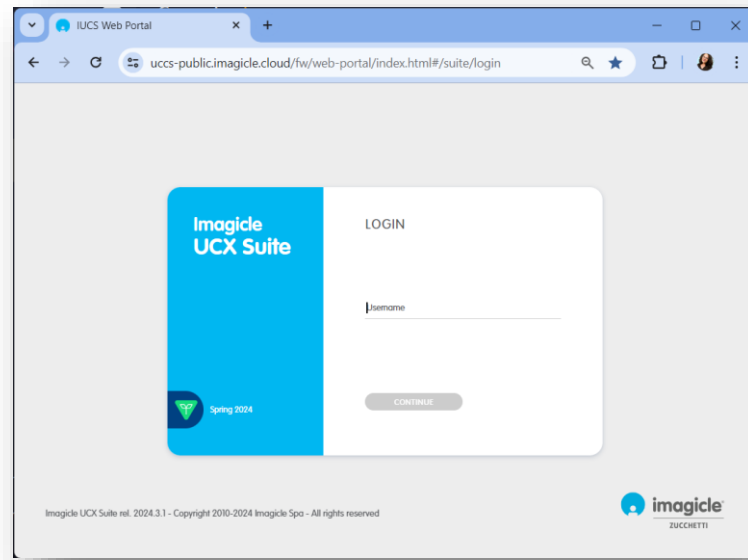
IUCS Web Portal

uccs-public.imagicle.cloud/fw/web-portal/index.html#/suite/login

Imagicle
UCX Suite

Spring 2024

LOGIN

Username

CONTINUE

Imagicle UCX Suite rel. 2024.3.1 - Copyright 2010-2024 Imagicle Spa - All rights reserved

imagicle
ZUCCHETTI